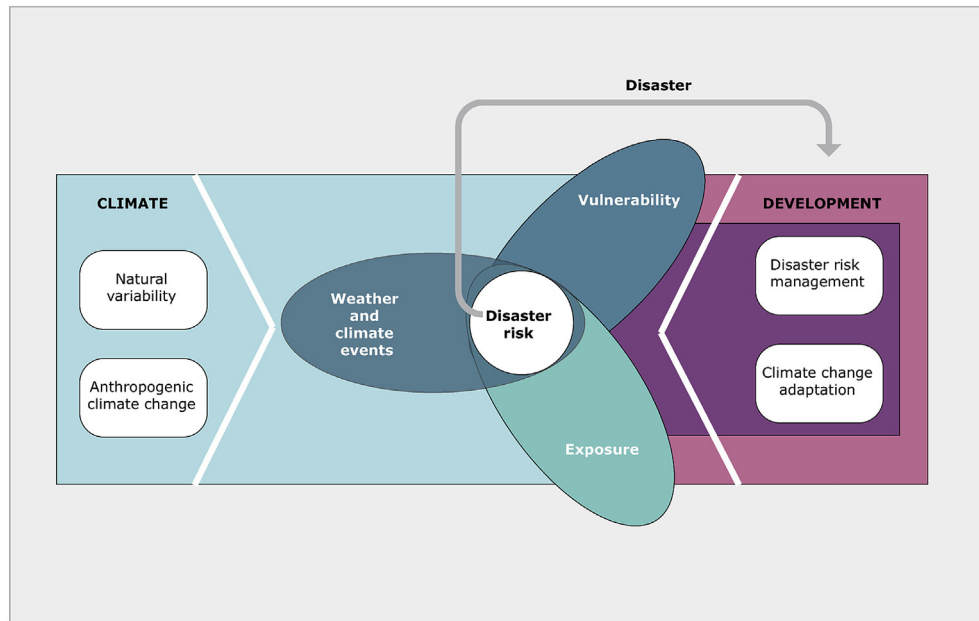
Disaster

CLIMATE

Natural variability

Anthropogenic climate change

Weather and climate events

Vulnerability

Disaster risk

Exposure

DEVELOPMENT

Disaster risk management

Climate change adaptation